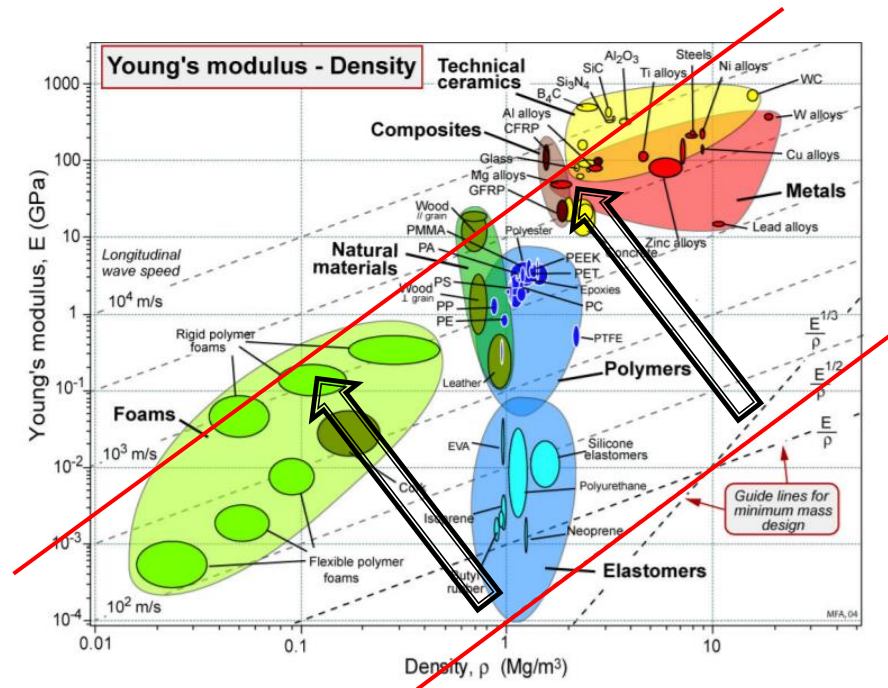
Young's modulus - Density

Technical ceramics

$Al_2O_3$

SiC

$Si_3N_4$

$B_4C$

Steels

Ni alloys

Ti alloys

WC

W alloys

Al alloys

CFRP

Composites

Glass

Cu alloys

Mg alloys

GFRP

Metals

Wood // grain

PMMA

PA

Polyester

Zinc alloys

Lead alloys

Concrete

Natural materials

PEEK

PET

Epoxies

PC

PS

Wood ⊥ grain

PP

PE

PTFE

Longitudinal wave speed

$10^4$ m/s

Rigid polymer foams

Leather

Polymers

$\frac{E^{1/3}}{\rho}$

$\frac{E^{1/2}}{\rho}$

$\frac{E}{\rho}$

Foams

$10^3$ m/s

EVA

Silicone elastomers

Cork

Polyurethane

Isoprene

Neoprene

Guide lines for minimum mass design

Flexible polymer foams

Butyl rubber

Elastomers

$10^2$ m/s

MFA, 04

Young's modulus, E (GPa)

1000

100

10

1

$10^{-1}$

$10^{-2}$

$10^{-3}$

$10^{-4}$

0.01

0.1

1

10

Density, ρ (Mg/m³)